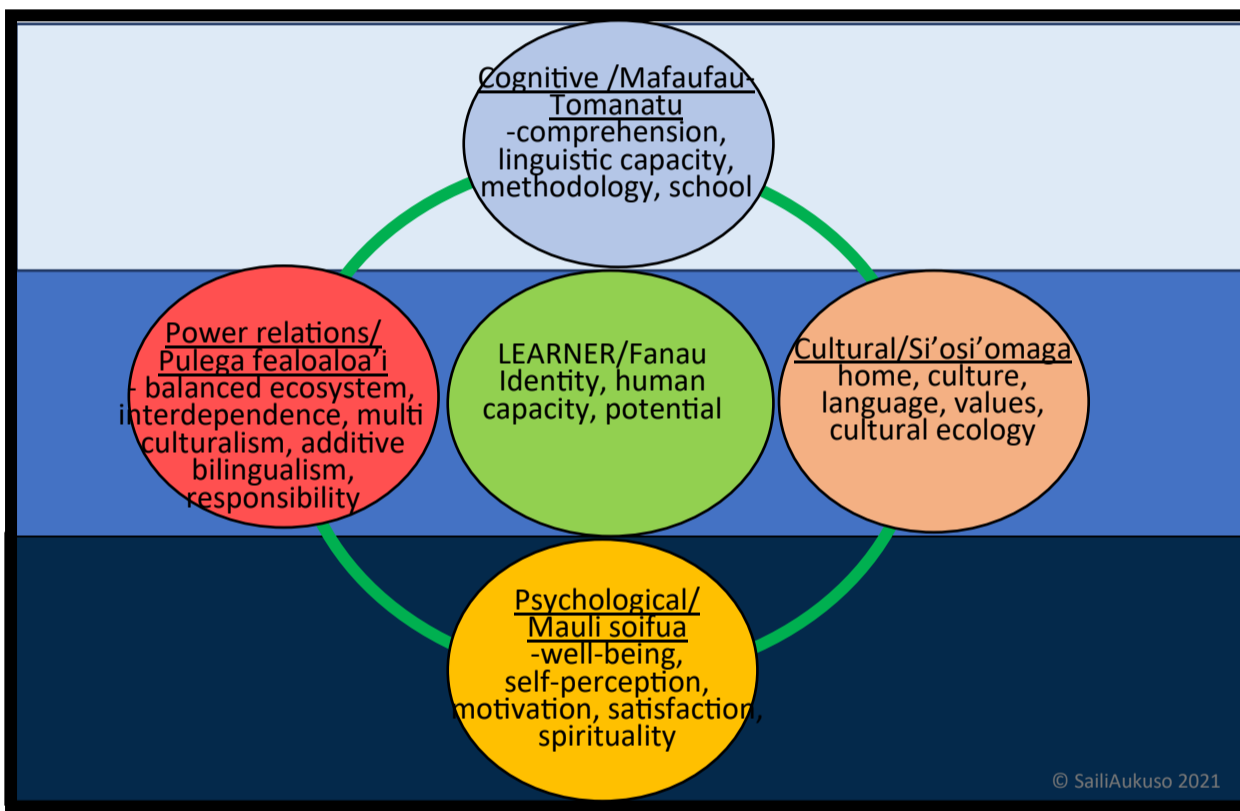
Cognitive /Mafaufau-Tomanatu
-comprehension, linguistic capacity, methodology, school

Power relations/ Pulega fealoaloa'i
- balanced ecosystem, interdependence, multi culturalism, additive bilingualism, responsibility

LEARNER/Fanau
Identity, human capacity, potential

Cultural/Si'osi'omaga
home, culture, language, values, cultural ecology

Psychological/ Mauli soifua
-well-being, self-perception, motivation, satisfaction, spirituality

© SailiAukuso 2021